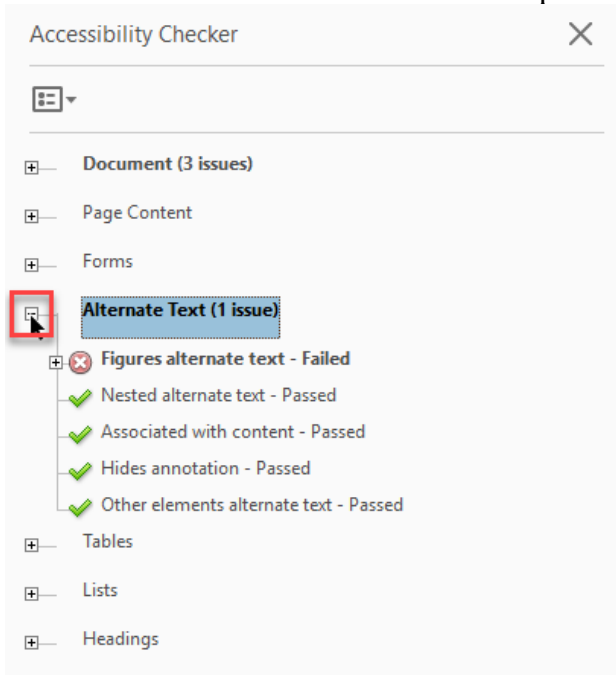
Accessibility Checker

Document (3 issues)

Page Content

Forms

Alternate Text (1 issue)

Figures alternate text - Failed

Nested alternate text - Passed

Associated with content - Passed

Hides annotation - Passed

Other elements alternate text - Passed

Tables

Lists

Headings